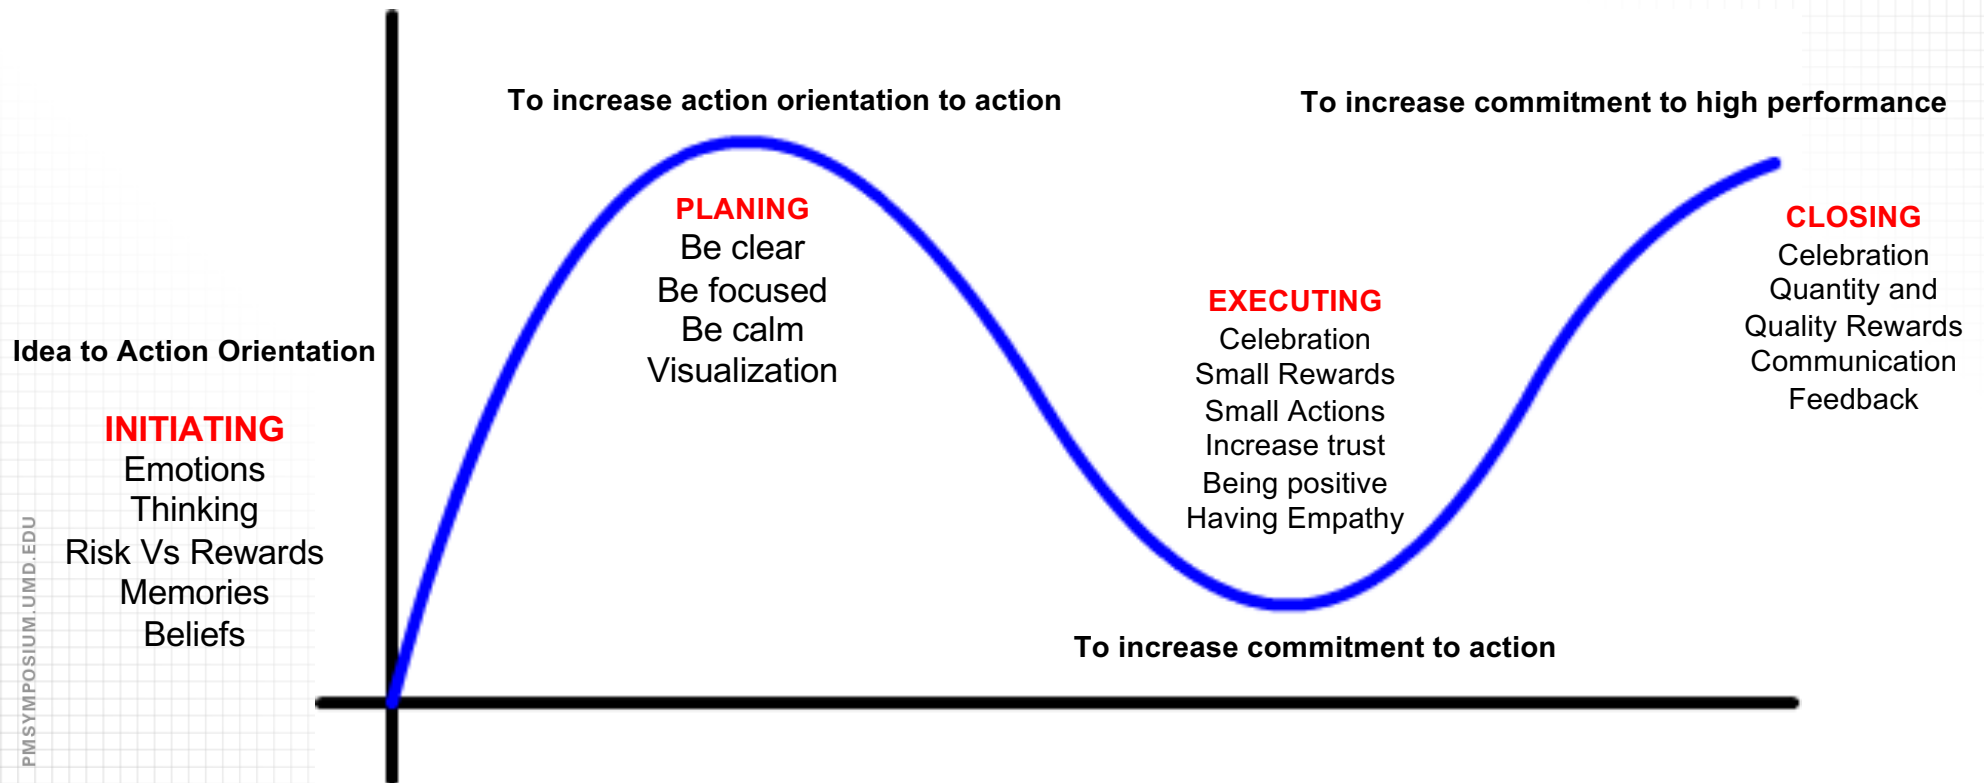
To increase action orientation to action

To increase commitment to high performance

PLANING
Be clear
Be focused
Be calm
Visualization

CLOSING
Celebration
Quantity and
Quality Rewards
Communication
Feedback

EXECUTING
Celebration
Small Rewards
Small Actions
Increase trust
Being positive
Having Empathy

Idea to Action Orientation

INITIATING
Emotions
Thinking
Risk Vs Rewards
Memories
Beliefs

To increase commitment to action

PMSYMPOSIUM.UMD.EDU